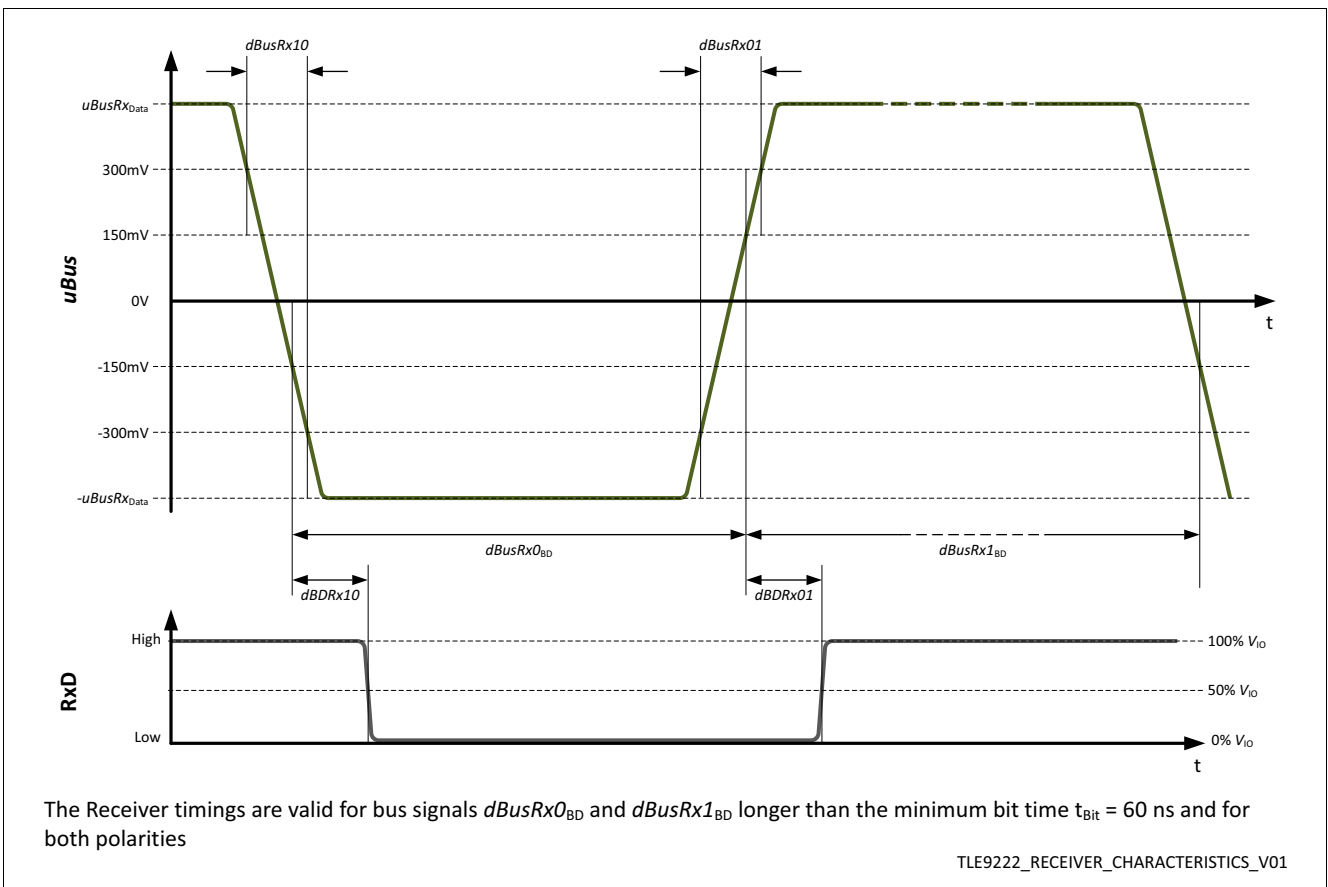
dBusRx10

dBusRx01

$uBusRx_{Data}$

300mV

150mV

uBus

0V

t

-150mV

-300mV

$-uBusRx_{Data}$

$dBusRx0_{BD}$

$dBusRx1_{BD}$

dBDRx10

dBDRx01

High

100% $V_{IO}$

RxD

50% $V_{IO}$

Low

0% $V_{IO}$

t

The Receiver timings are valid for bus signals $dBusRx0_{BD}$ and $dBusRx1_{BD}$ longer than the minimum bit time $t_{Bit}$ = 60 ns and for both polarities

TLE9222_RECEIVER_CHARACTERISTICS_V01